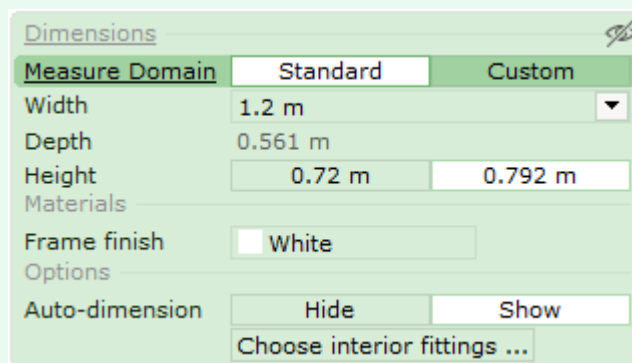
Dimensions

| Measure Domain | Standard | Custom |
|---|---|---|
| Width | 1.2 m | |
| Depth | 0.561 m | |
| Height | 0.72 m | 0.792 m |

Materials

Frame finish White

Options

Auto-dimension Hide Show

Choose interior fittings ...